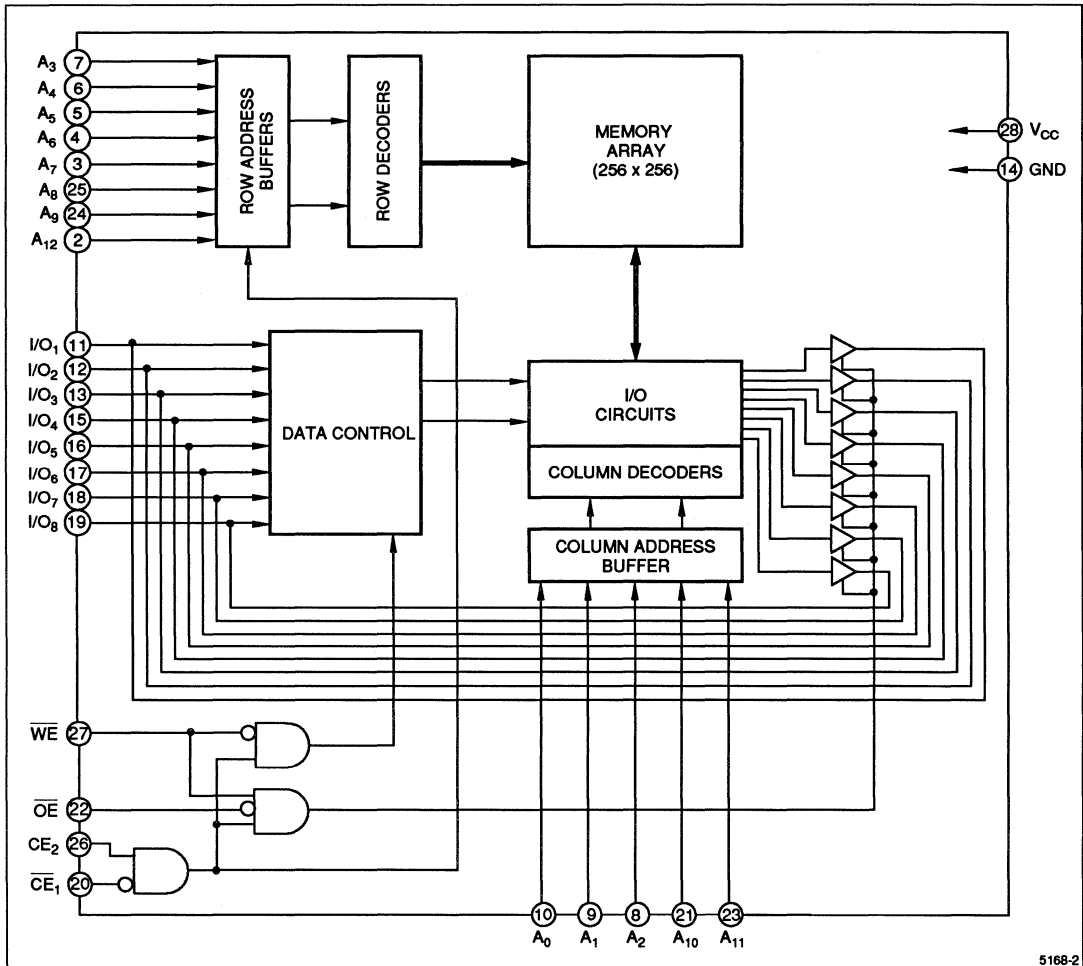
$A_3$ 7
$A_4$ 6
$A_5$ 5
$A_6$ 4
$A_7$ 3
$A_8$ 25
$A_9$ 24
$A_{12}$ 2

ROW ADDRESS BUFFERS

ROW DECODERS

MEMORY ARRAY (256 x 256)

28 $V_{CC}$
14 GND

$I/O_1$ 11
$I/O_2$ 12
$I/O_3$ 13
$I/O_4$ 15
$I/O_5$ 16
$I/O_6$ 17
$I/O_7$ 18
$I/O_8$ 19

DATA CONTROL

I/O CIRCUITS

COLUMN DECODERS

COLUMN ADDRESS BUFFER

$\overline{WE}$ 27
$\overline{OE}$ 22
$CE_2$ 26
$\overline{CE}_1$ 20

10 $A_0$
9 $A_1$
8 $A_2$
21 $A_{10}$
23 $A_{11}$

5168-2